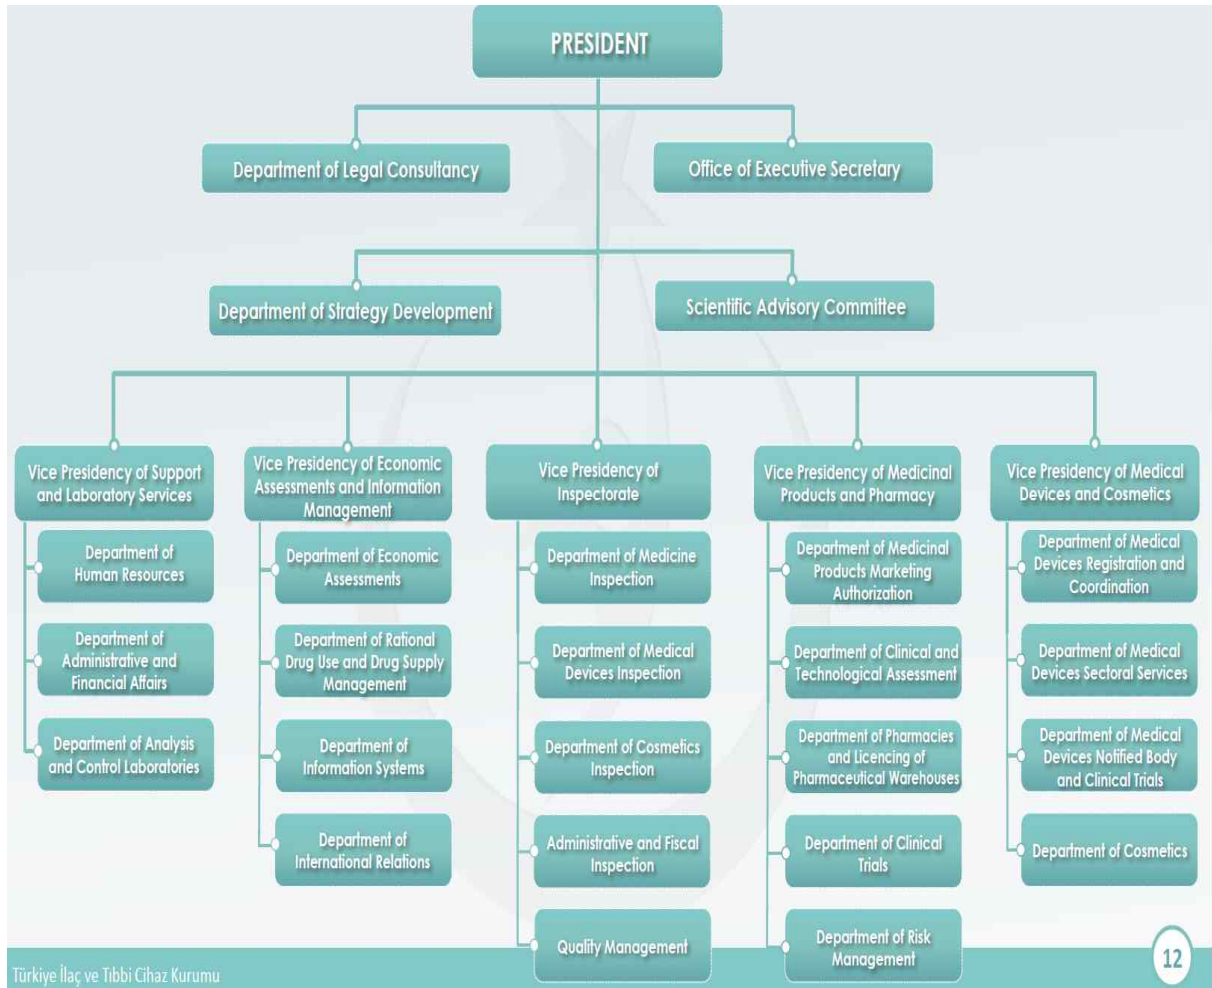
PRESIDENT

Department of Legal Consultancy

Office of Executive Secretary

Department of Strategy Development

Scientific Advisory Committee

Vice Presidency of Support and Laboratory Services

Department of Human Resources

Department of Administrative and Financial Affairs

Department of Analysis and Control Laboratories

Vice Presidency of Economic Assessments and Information Management

Department of Economic Assessments

Department of Rational Drug Use and Drug Supply Management

Department of Information Systems

Department of International Relations

Vice Presidency of Inspectorate

Department of Medicine Inspection

Department of Medical Devices Inspection

Department of Cosmetics Inspection

Administrative and Fiscal Inspection

Quality Management

Vice Presidency of Medicinal Products and Pharmacy

Department of Medicinal Products Marketing Authorization

Department of Clinical and Technological Assessment

Department of Pharmacies and Licencing of Pharmaceutical Warehouses

Department of Clinical Trials

Department of Risk Management

Vice Presidency of Medical Devices and Cosmetics

Department of Medical Devices Registration and Coordination

Department of Medical Devices Sectoral Services

Department of Medical Devices Notified Body and Clinical Trials

Department of Cosmetics

Türkiye İlaç ve Tıbbi Cihaz Kurumu

12